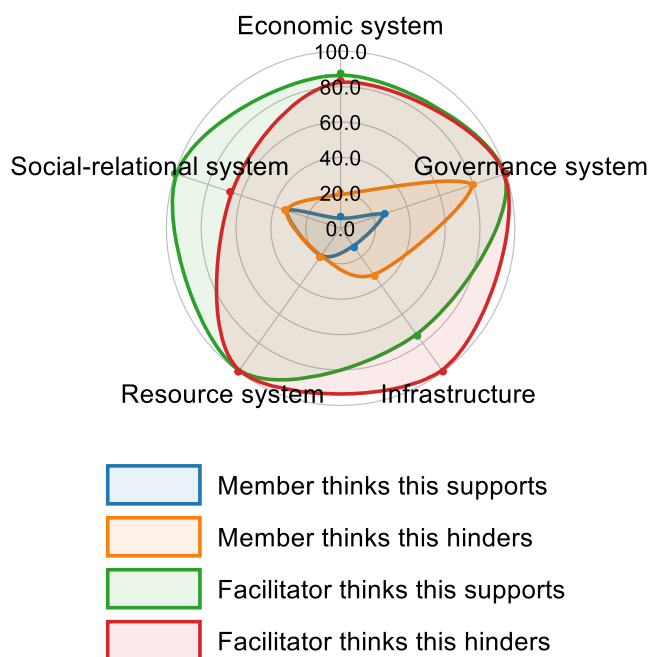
Economic system

100.0
80.0
60.0
40.0
20.0
0.0

Social-relational system

Governance system

Resource system

Infrastructure

Member thinks this supports
Member thinks this hinders
Facilitator thinks this supports
Facilitator thinks this hinders